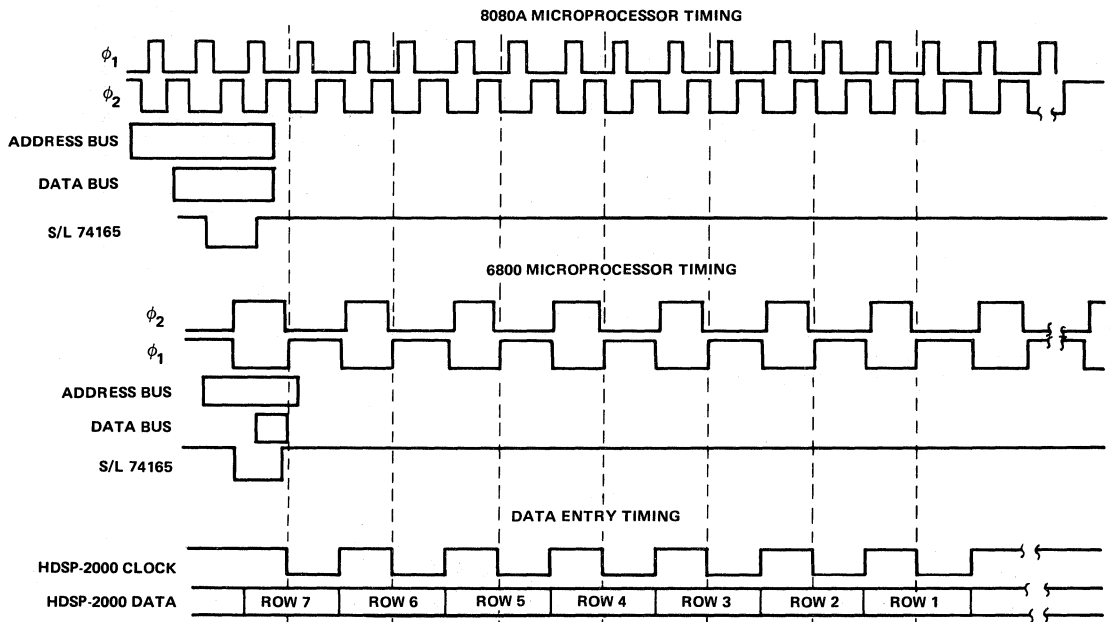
8080A MICROPROCESSOR TIMING

$\phi_1$
$\phi_2$
ADDRESS BUS
DATA BUS
S/L 74165

6800 MICROPROCESSOR TIMING

$\phi_2$
$\phi_1$
ADDRESS BUS
DATA BUS
S/L 74165

DATA ENTRY TIMING

HDSP-2000 CLOCK
HDSP-2000 DATA
ROW 7
ROW 6
ROW 5
ROW 4
ROW 3
ROW 2
ROW 1